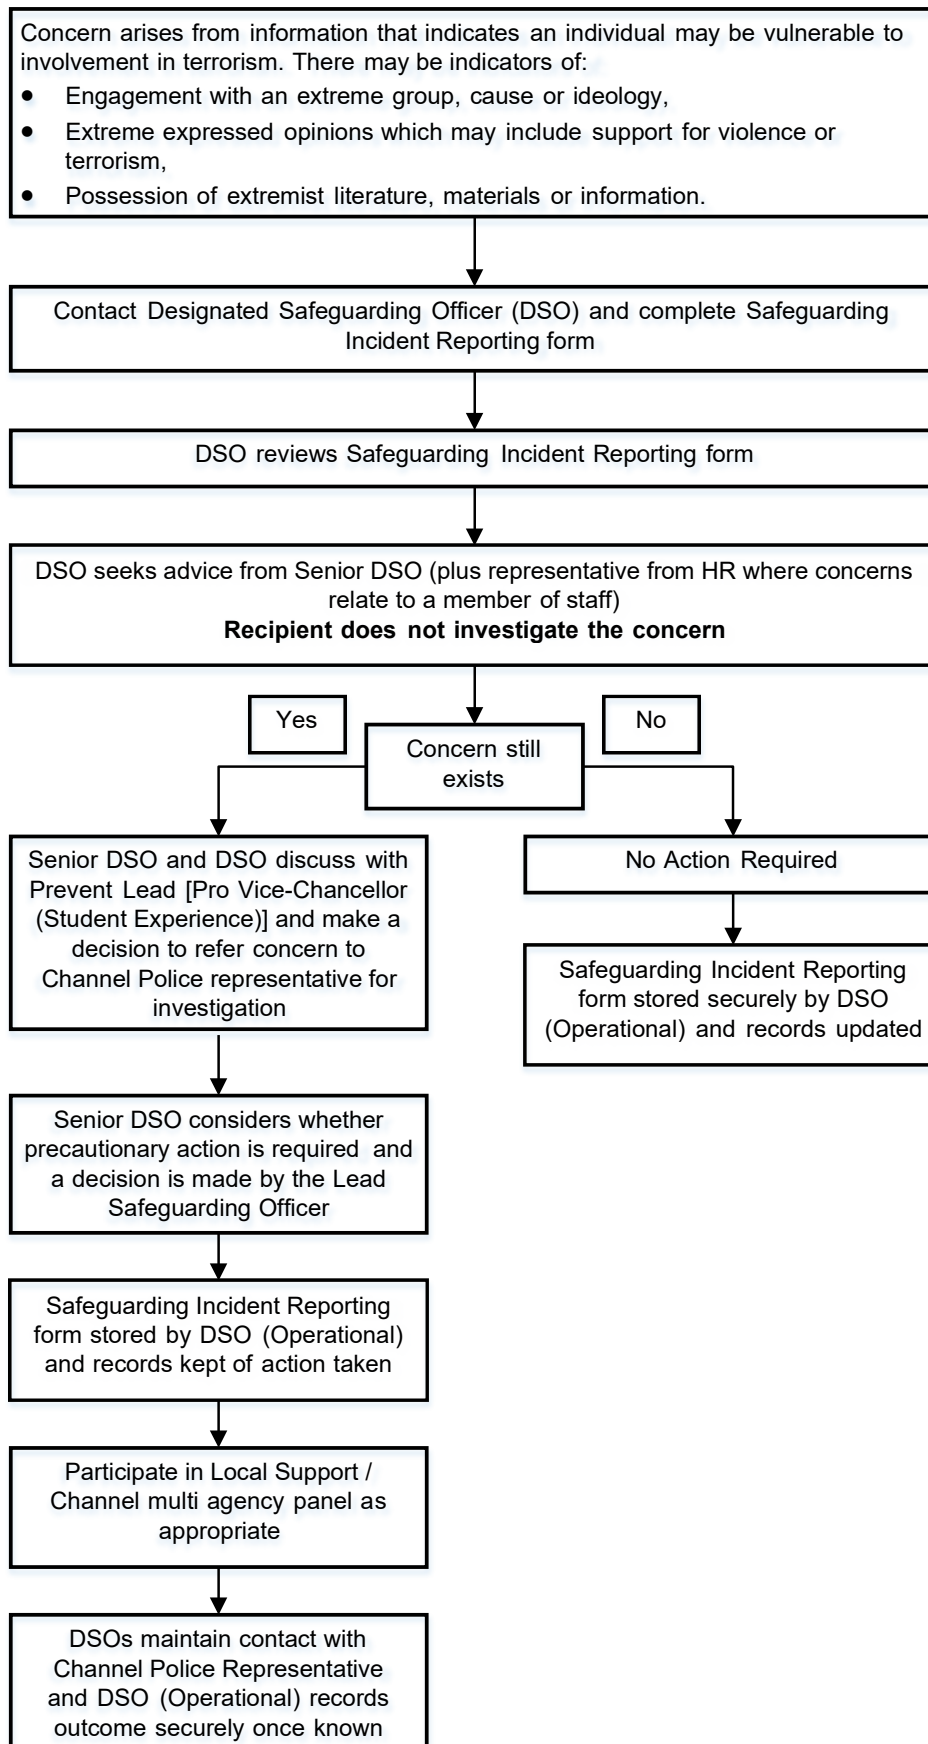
Concern arises from information that indicates an individual may be vulnerable to involvement in terrorism. There may be indicators of:
- Engagement with an extreme group, cause or ideology,
- Extreme expressed opinions which may include support for violence or terrorism,
- Possession of extremist literature, materials or information.

Contact Designated Safeguarding Officer (DSO) and complete Safeguarding Incident Reporting form

DSO reviews Safeguarding Incident Reporting form

DSO seeks advice from Senior DSO (plus representative from HR where concerns relate to a member of staff)
**Recipient does not investigate the concern**

Yes

Concern still exists

No

Senior DSO and DSO discuss with Prevent Lead [Pro Vice-Chancellor (Student Experience)] and make a decision to refer concern to Channel Police representative for investigation

Senior DSO considers whether precautionary action is required and a decision is made by the Lead Safeguarding Officer

Safeguarding Incident Reporting form stored by DSO (Operational) and records kept of action taken

Participate in Local Support / Channel multi agency panel as appropriate

DSOs maintain contact with Channel Police Representative and DSO (Operational) records outcome securely once known

No Action Required

Safeguarding Incident Reporting form stored securely by DSO (Operational) and records updated